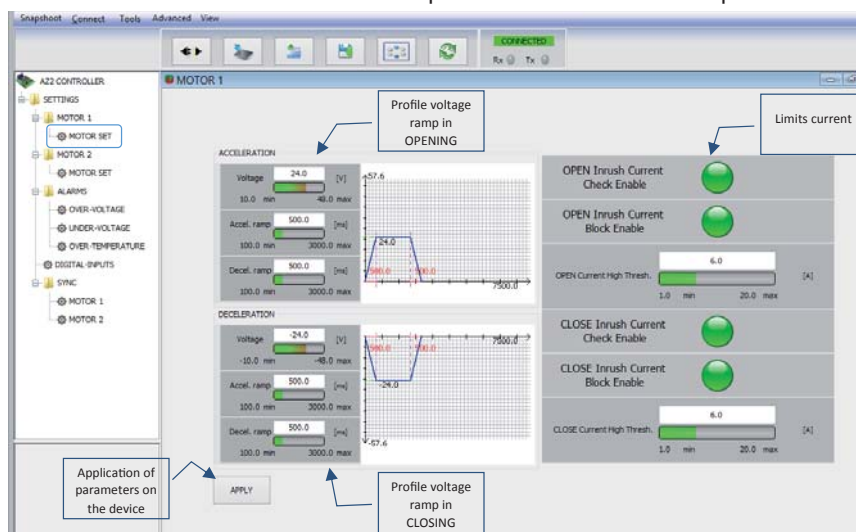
Snapshot Connect Tools Advanced View

CONNECTED
Rx Tx

AZ2 CONTROLLER
SETTINGS
MOTOR 1
MOTOR SET
MOTOR 2
MOTOR SET
ALARMS
OVER-VOLTAGE
UNDER-VOLTAGE
OVER-TEMPERATURE
DIGITAL-INPUTS
SYNC
MOTOR 1
MOTOR 2

MOTOR 1

Profile voltage ramp in OPENING

Limits current

ACCELERATION
Voltage 24.0 [V]
10.0 min 48.0 max
Accel. ramp 500.0 [ms]
100.0 min 3000.0 max
Decel. ramp 500.0 [ms]
100.0 min 3000.0 max

57.6
24.0
500.0
500.0
7500.0

OPEN Inrush Current Check Enable
OPEN Inrush Current Block Enable
OPEN Current High Thresh. 6.0 [A]
1.0 min 20.0 max

DECELERATION
Voltage -24.0 [V]
-10.0 min -48.0 max
Accel. ramp 500.0 [ms]
100.0 min 3000.0 max
Decel. ramp 500.0 [ms]
100.0 min 3000.0 max

500.0
500.0
7500.0
-24.0
-57.6

CLOSE Inrush Current Check Enable
CLOSE Inrush Current Block Enable
CLOSE Current High Thresh. 6.0 [A]
1.0 min 20.0 max

Application of parameters on the device

APPLY

Profile voltage ramp in CLOSING